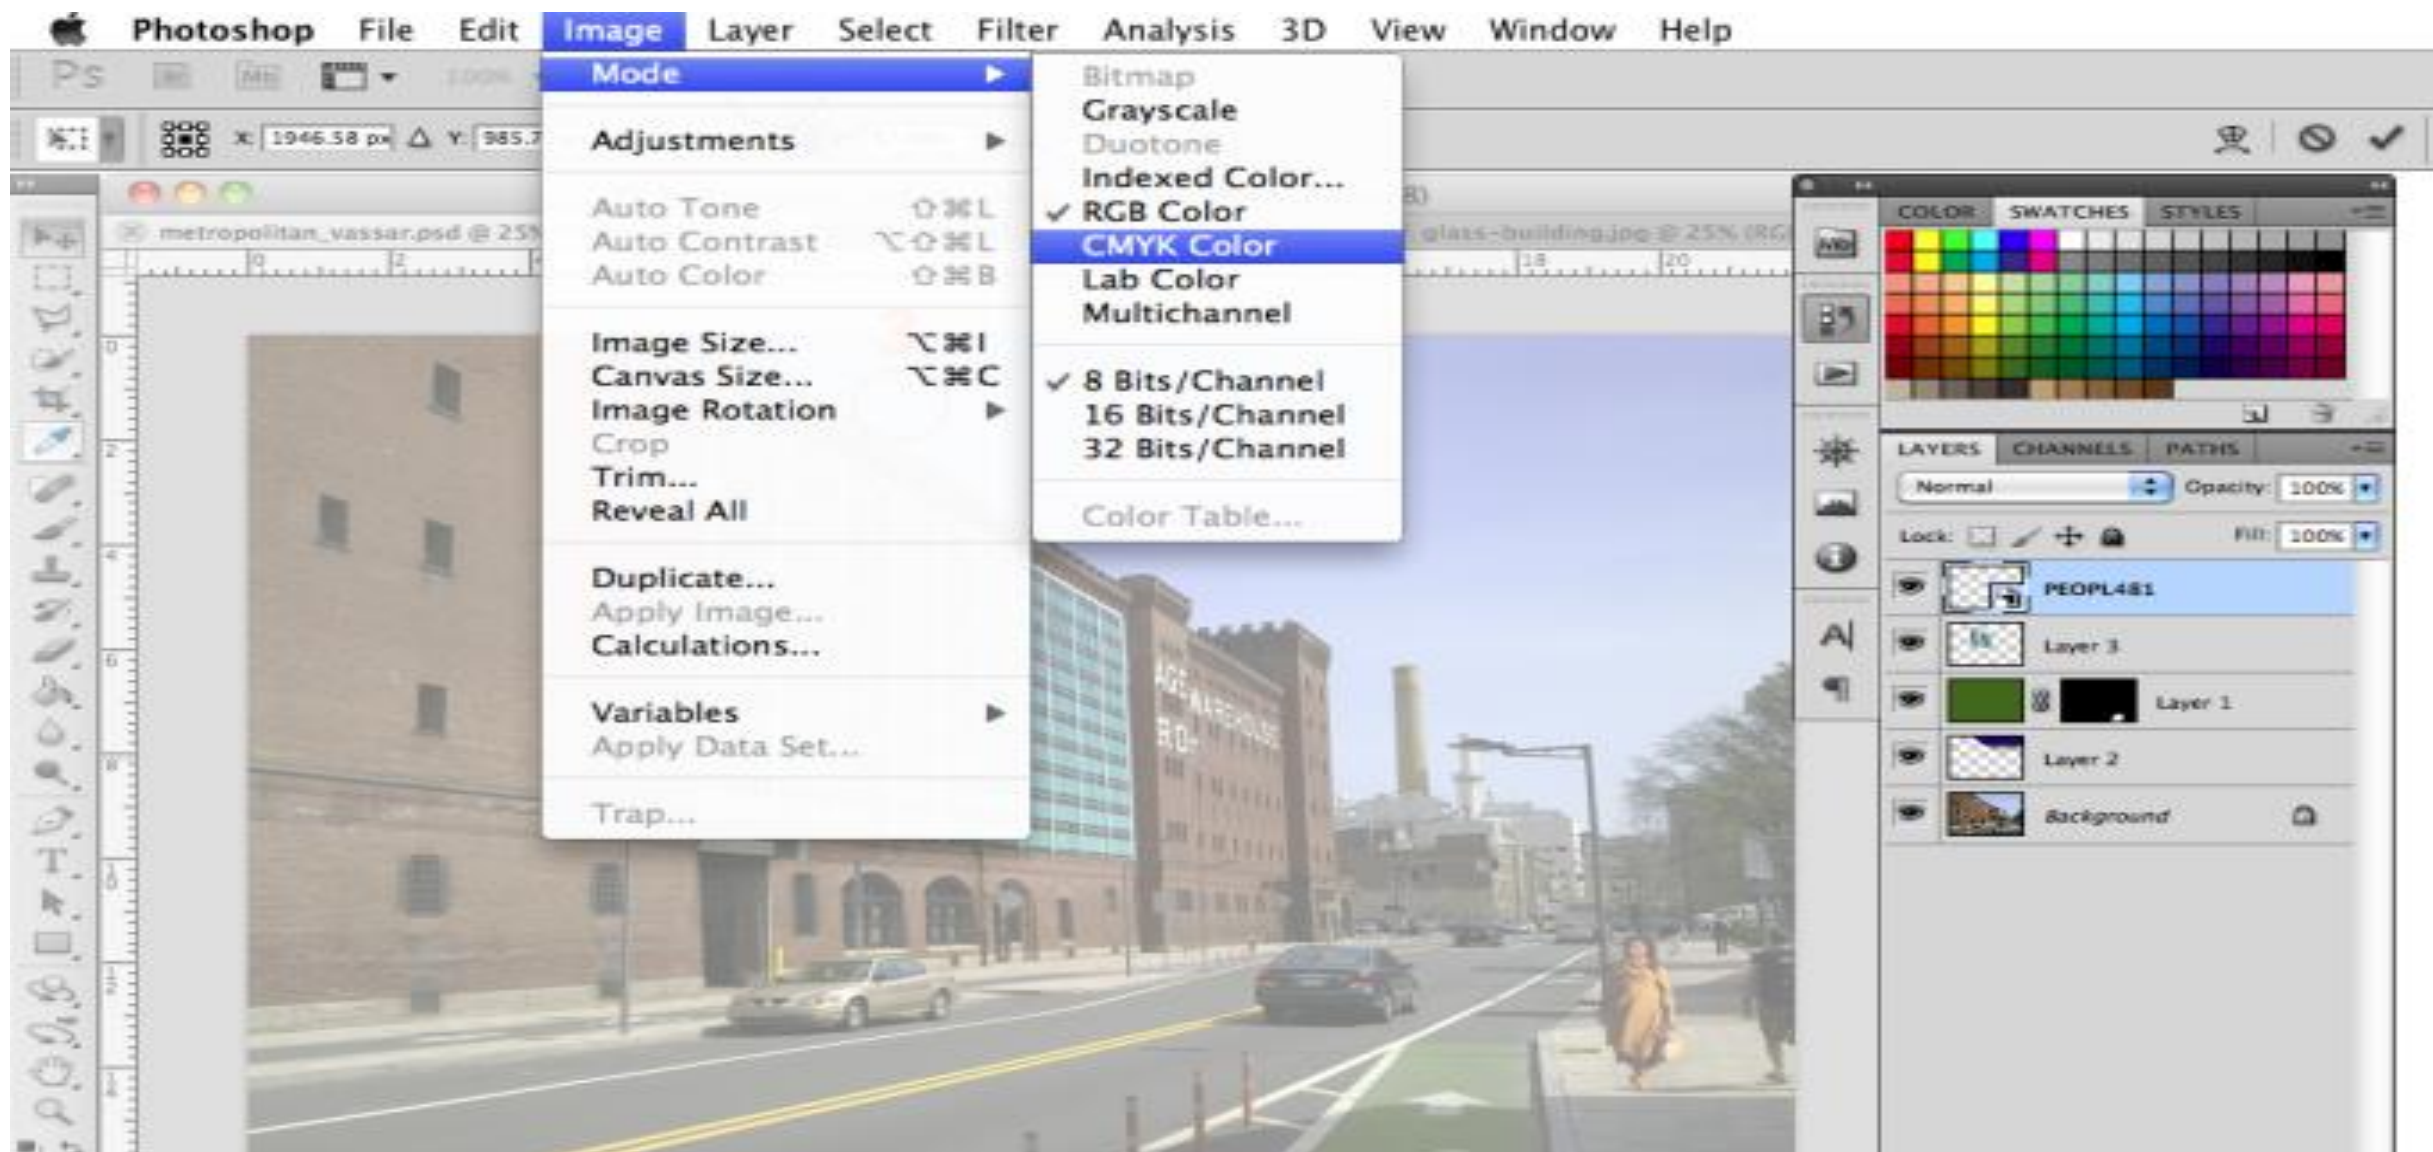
Photoshop File Edit Image Layer Select Filter Analysis 3D View Window Help

Ps

X: 1946.58 px Y: 985.7

metropolitan_vassar.psd @ 25%

glass-building.jpg @ 25% (RG

Mode
Adjustments
Auto Tone ⇧⌘L
Auto Contrast ⌥⇧⌘L
Auto Color ⇧⌘B
Image Size... ⌥⌘I
Canvas Size... ⌥⌘C
Image Rotation
Crop
Trim...
Reveal All
Duplicate...
Apply Image...
Calculations...
Variables
Apply Data Set...
Trap...

Bitmap
Grayscale
Duotone
Indexed Color...
✓ RGB Color
CMYK Color
Lab Color
Multichannel
✓ 8 Bits/Channel
16 Bits/Channel
32 Bits/Channel
Color Table...

COLOR SWATCHES STYLES

LAYERS CHANNELS PATHS
Normal Opacity: 100%
Lock: Fill: 100%
PEOPL481
Layer 3
Layer 1
Layer 2
Background